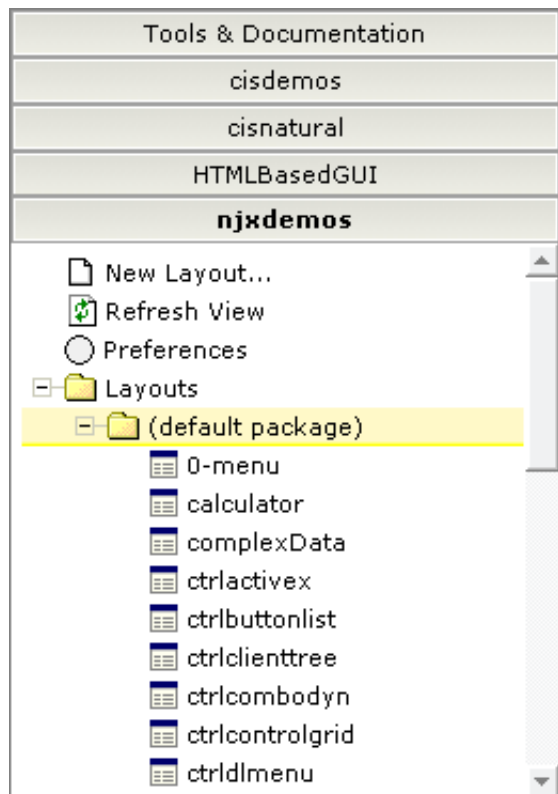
Tools & Documentation

cisdemos

cisnatural

HTMLBasedGUI

njxdemos

New Layout...
Refresh View
Preferences
Layouts
(default package)
0-menu
calculator
complexData
ctrlactivex
ctrlbuttonlist
ctrlclienttree
ctrlcombodyn
ctrlcontrolgrid
ctrldlmenu